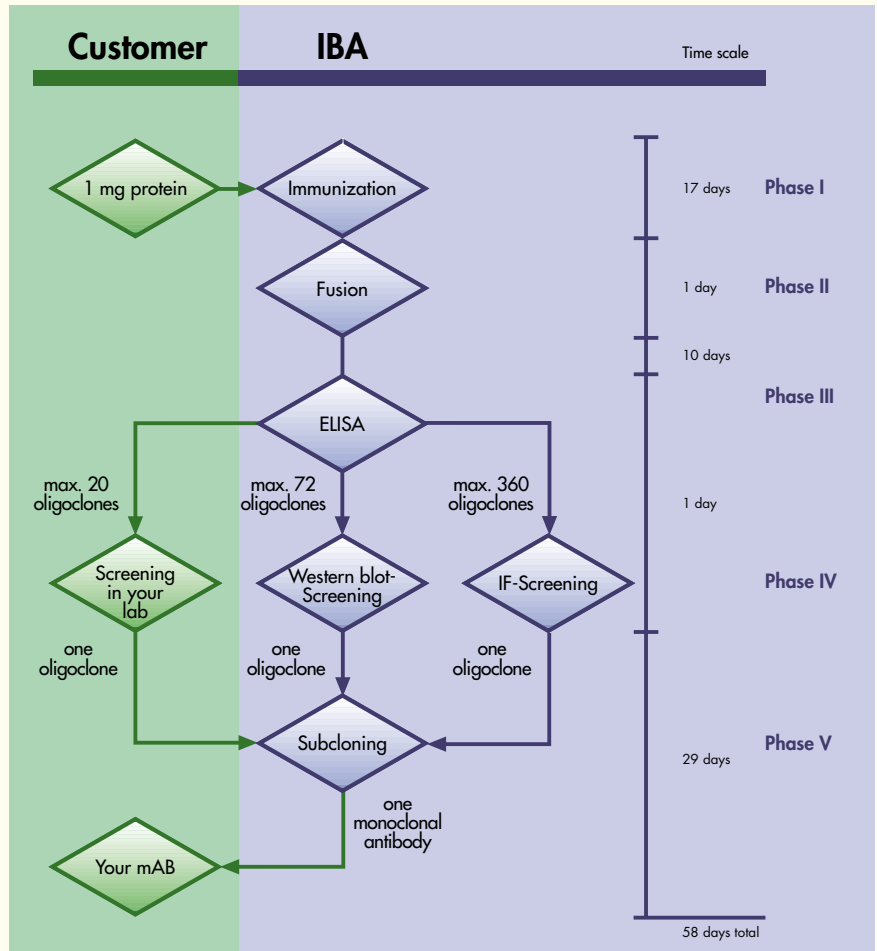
Customer

IBA

Time scale

1 mg protein

Immunization

17 days

Phase I

Fusion

1 day

Phase II

10 days

Phase III

ELISA

max. 20 oligoclones

max. 72 oligoclones

max. 360 oligoclones

1 day

Screening in your lab

Western blot-Screening

IF-Screening

Phase IV

one oligoclone

one oligoclone

one oligoclone

Subcloning

Phase V

29 days

one monoclonal antibody

Your mAB

58 days total